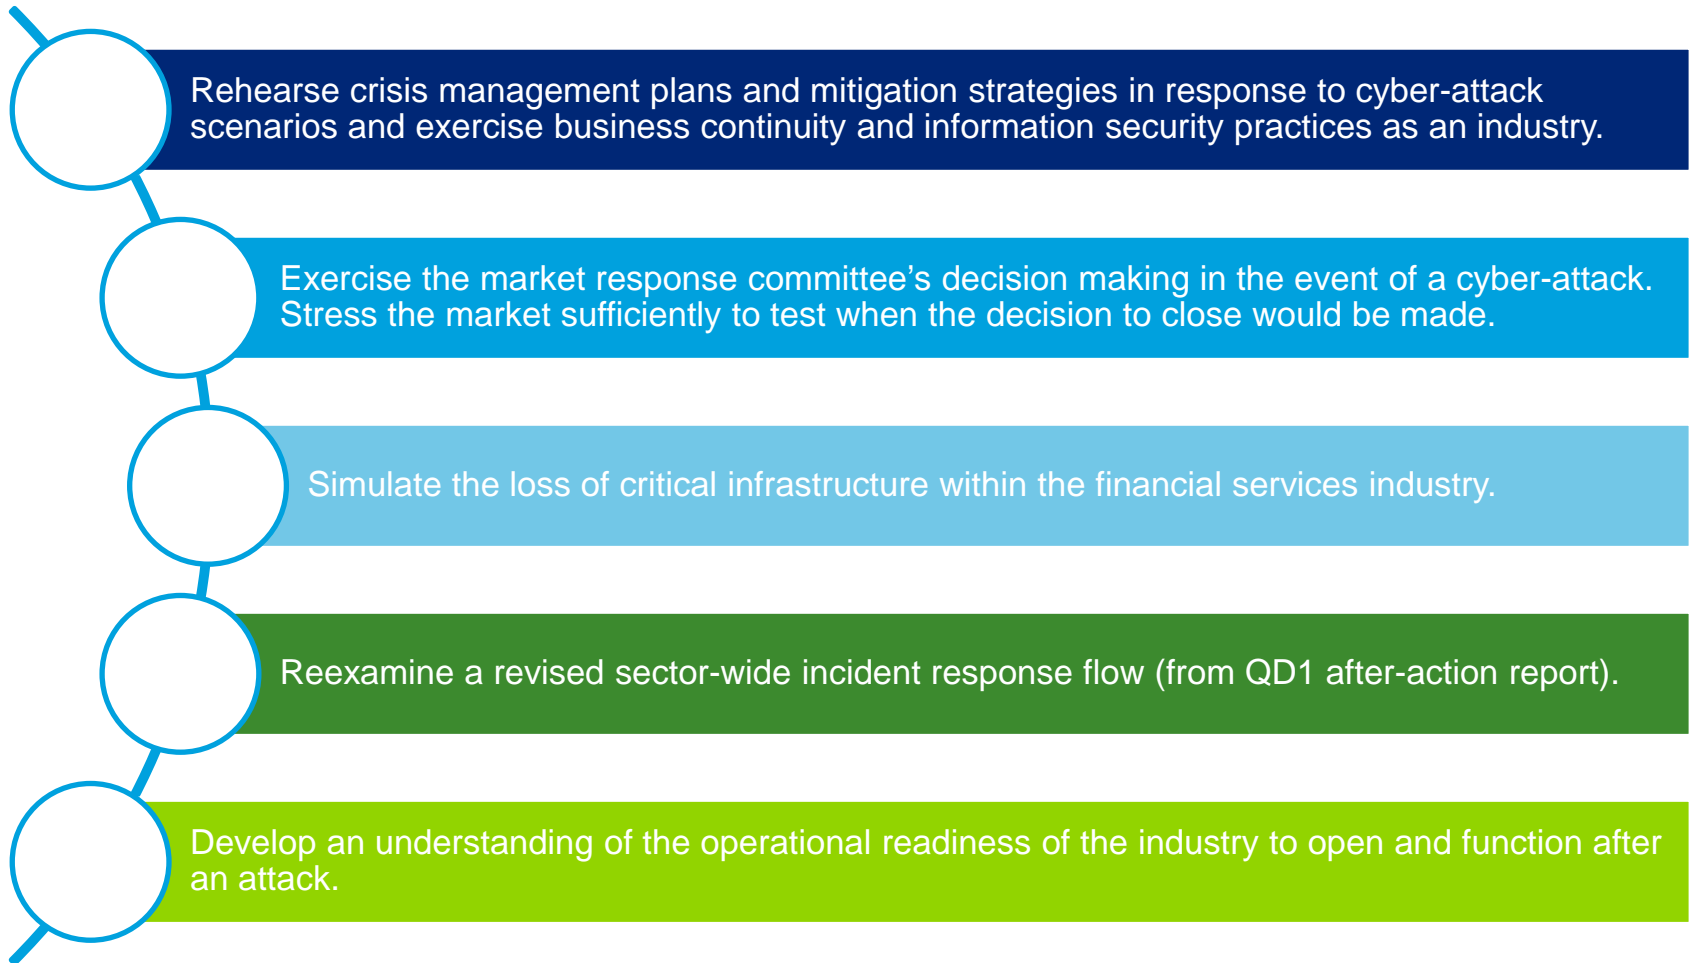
Rehearse crisis management plans and mitigation strategies in response to cyber-attack scenarios and exercise business continuity and information security practices as an industry.

Exercise the market response committee’s decision making in the event of a cyber-attack. Stress the market sufficiently to test when the decision to close would be made.

Simulate the loss of critical infrastructure within the financial services industry.

Reexamine a revised sector-wide incident response flow (from QD1 after-action report).

Develop an understanding of the operational readiness of the industry to open and function after an attack.